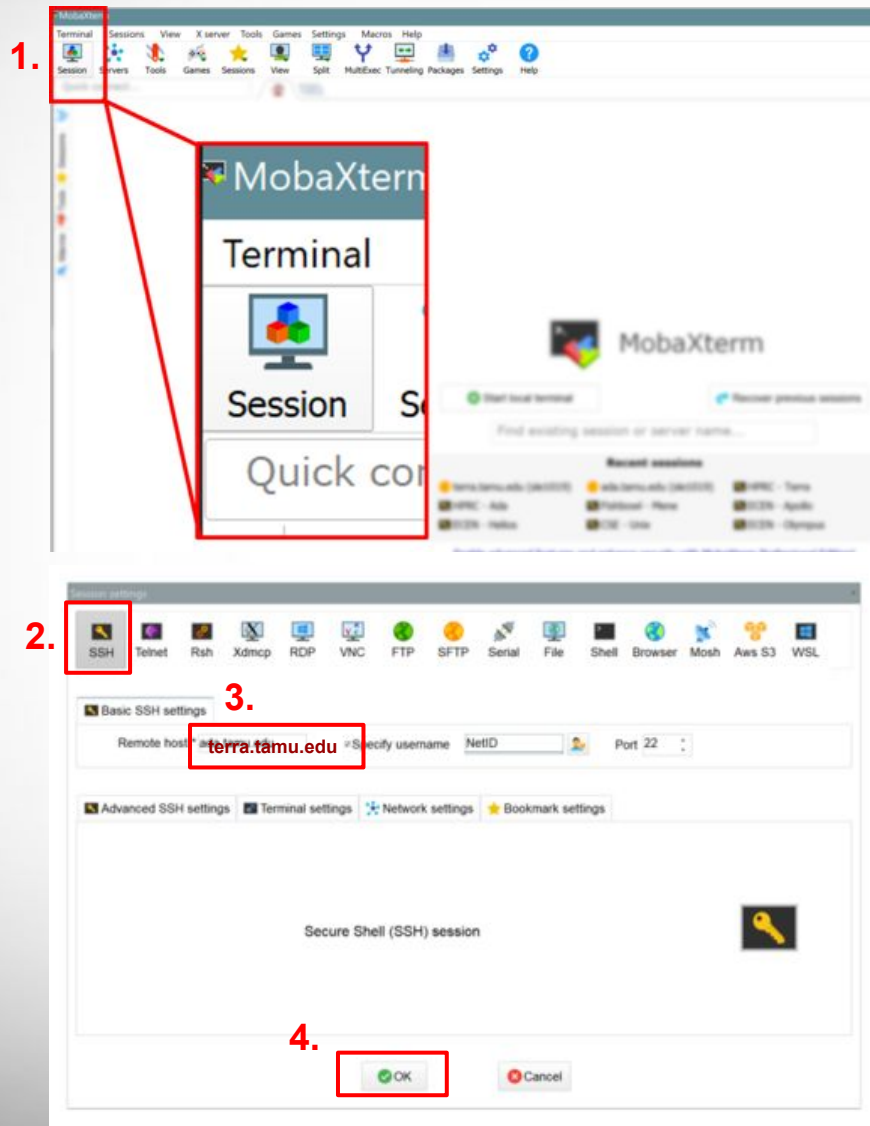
1.

MobaXterm

Terminal Sessions View X server Tools Games Settings Macros Help

Session Servers Tools Games Sessions View Split MultiExec Tunneling Packages Settings Help

MobaXterm

Terminal

Session Se

Quick co

MobaXterm

Start local terminal

Recover previous sessions

Find existing session or server name...

Recent sessions

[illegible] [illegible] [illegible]
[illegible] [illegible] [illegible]
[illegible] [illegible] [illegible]

2.

Session settings

SSH Telnet Rsh Xdmcp RDP VNC FTP SFTP Serial File Shell Browser Mosh Aws S3 WSL

3.

Basic SSH settings

Remote host * terra.tamu.edu Specify username NetID Port 22

Advanced SSH settings Terminal settings Network settings Bookmark settings

Secure Shell (SSH) session

4.

OK Cancel